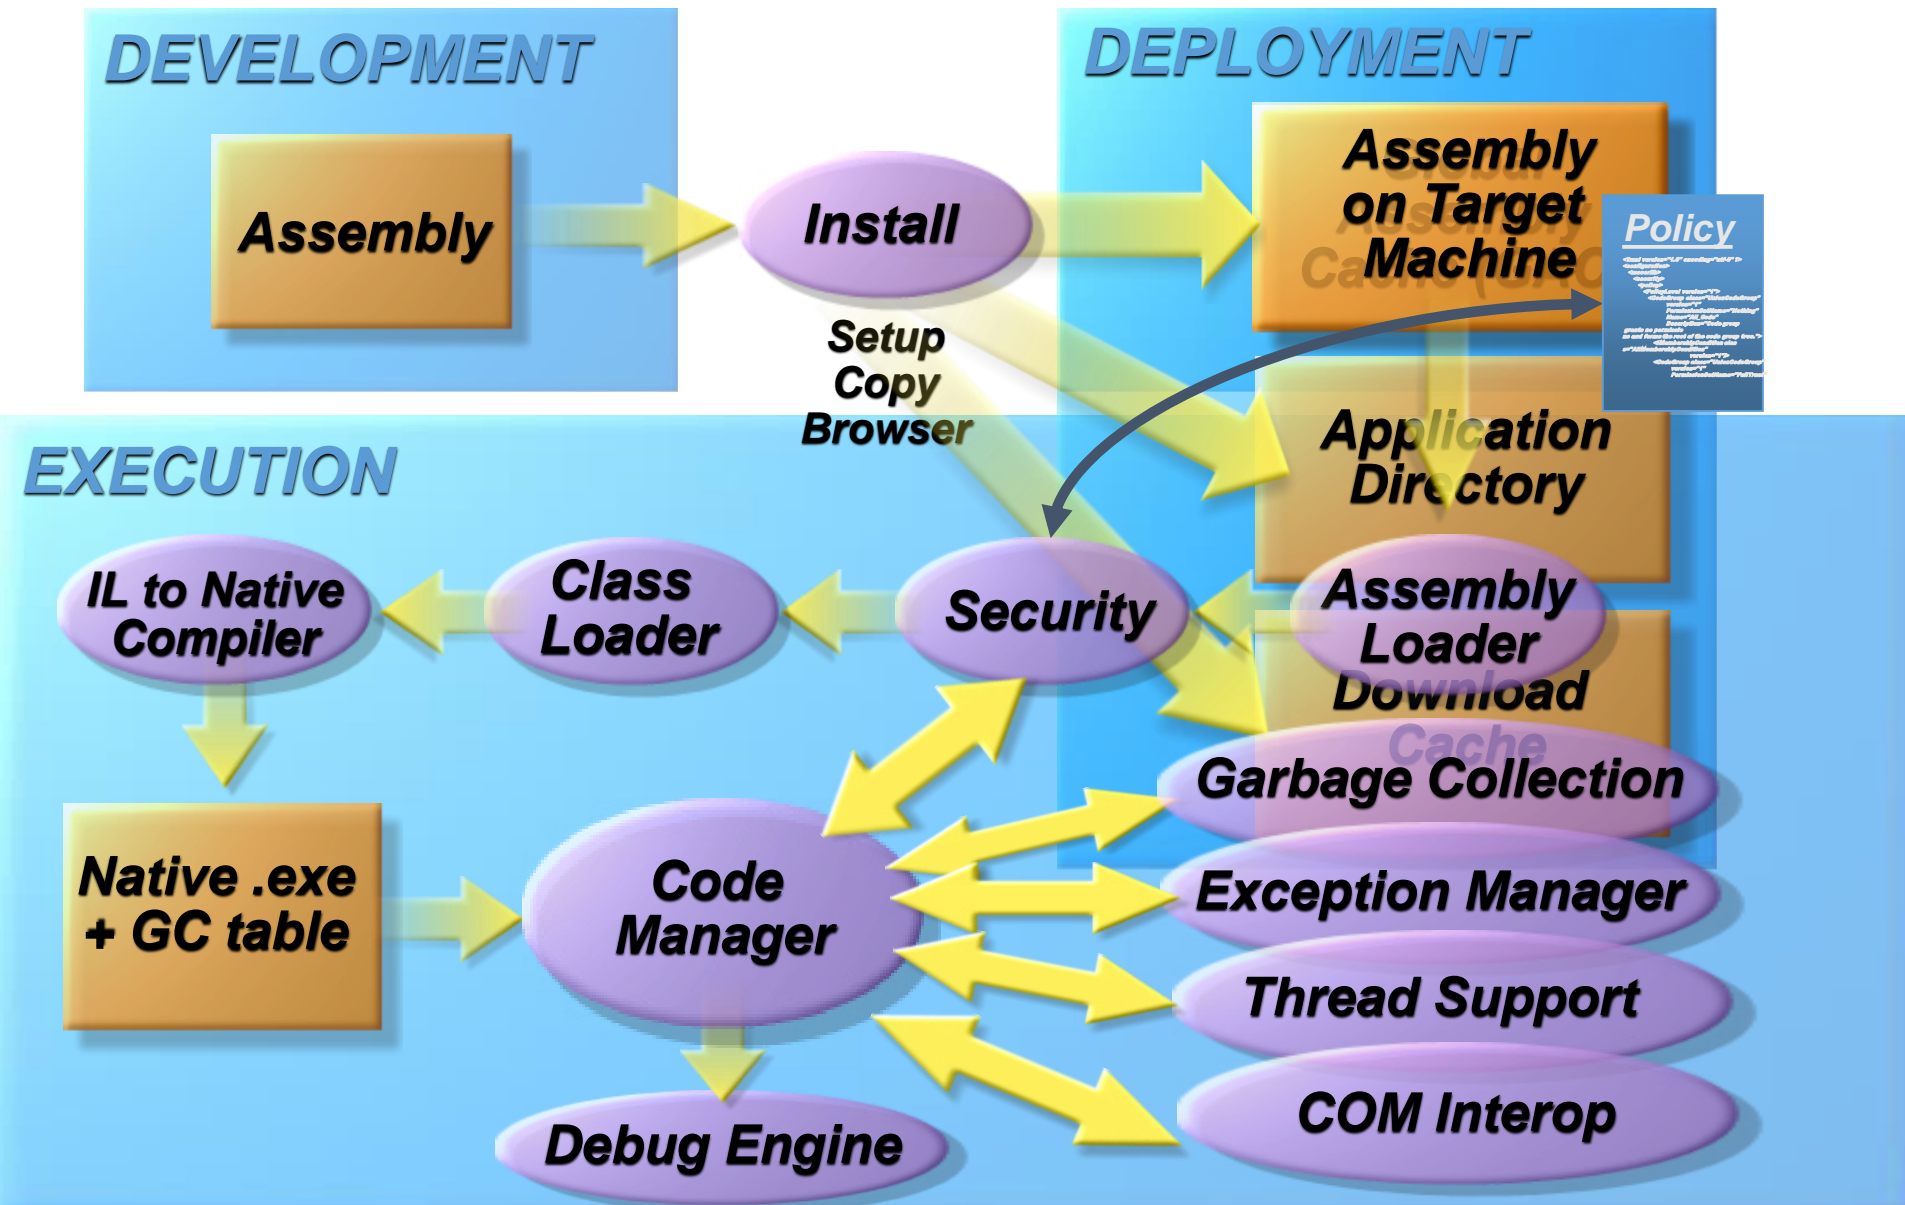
DEVELOPMENT

Assembly

Install

Setup
Copy
Browser

DEPLOYMENT

Assembly on Target Machine

Policy

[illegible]

Application Directory

Download Cache

EXECUTION

IL to Native Compiler

Class Loader

Security

Assembly Loader

Native .exe + GC table

Code Manager

Garbage Collection

Exception Manager

Thread Support

COM Interop

Debug Engine